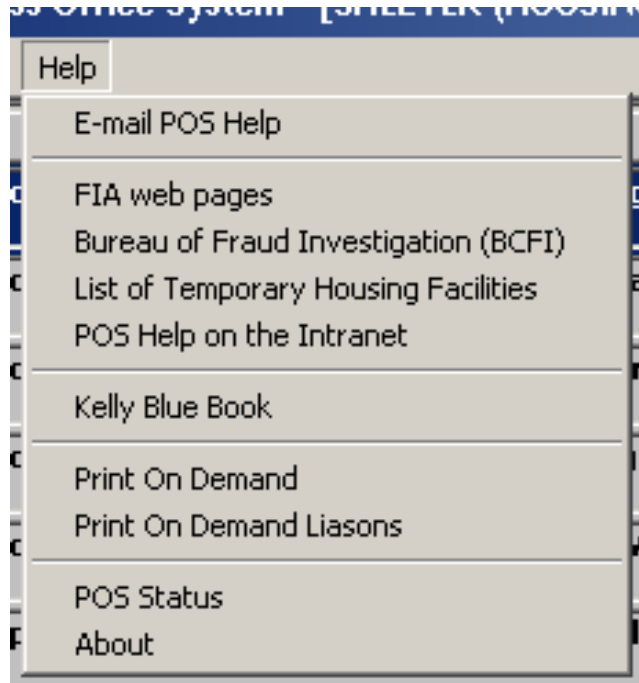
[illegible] Office System - [SHELTER (HOUSIN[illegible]

Help

E-mail POS Help

FIA web pages
Bureau of Fraud Investigation (BCFI)
List of Temporary Housing Facilities
POS Help on the Intranet

Kelly Blue Book

Print On Demand
Print On Demand Liasons

POS Status
About